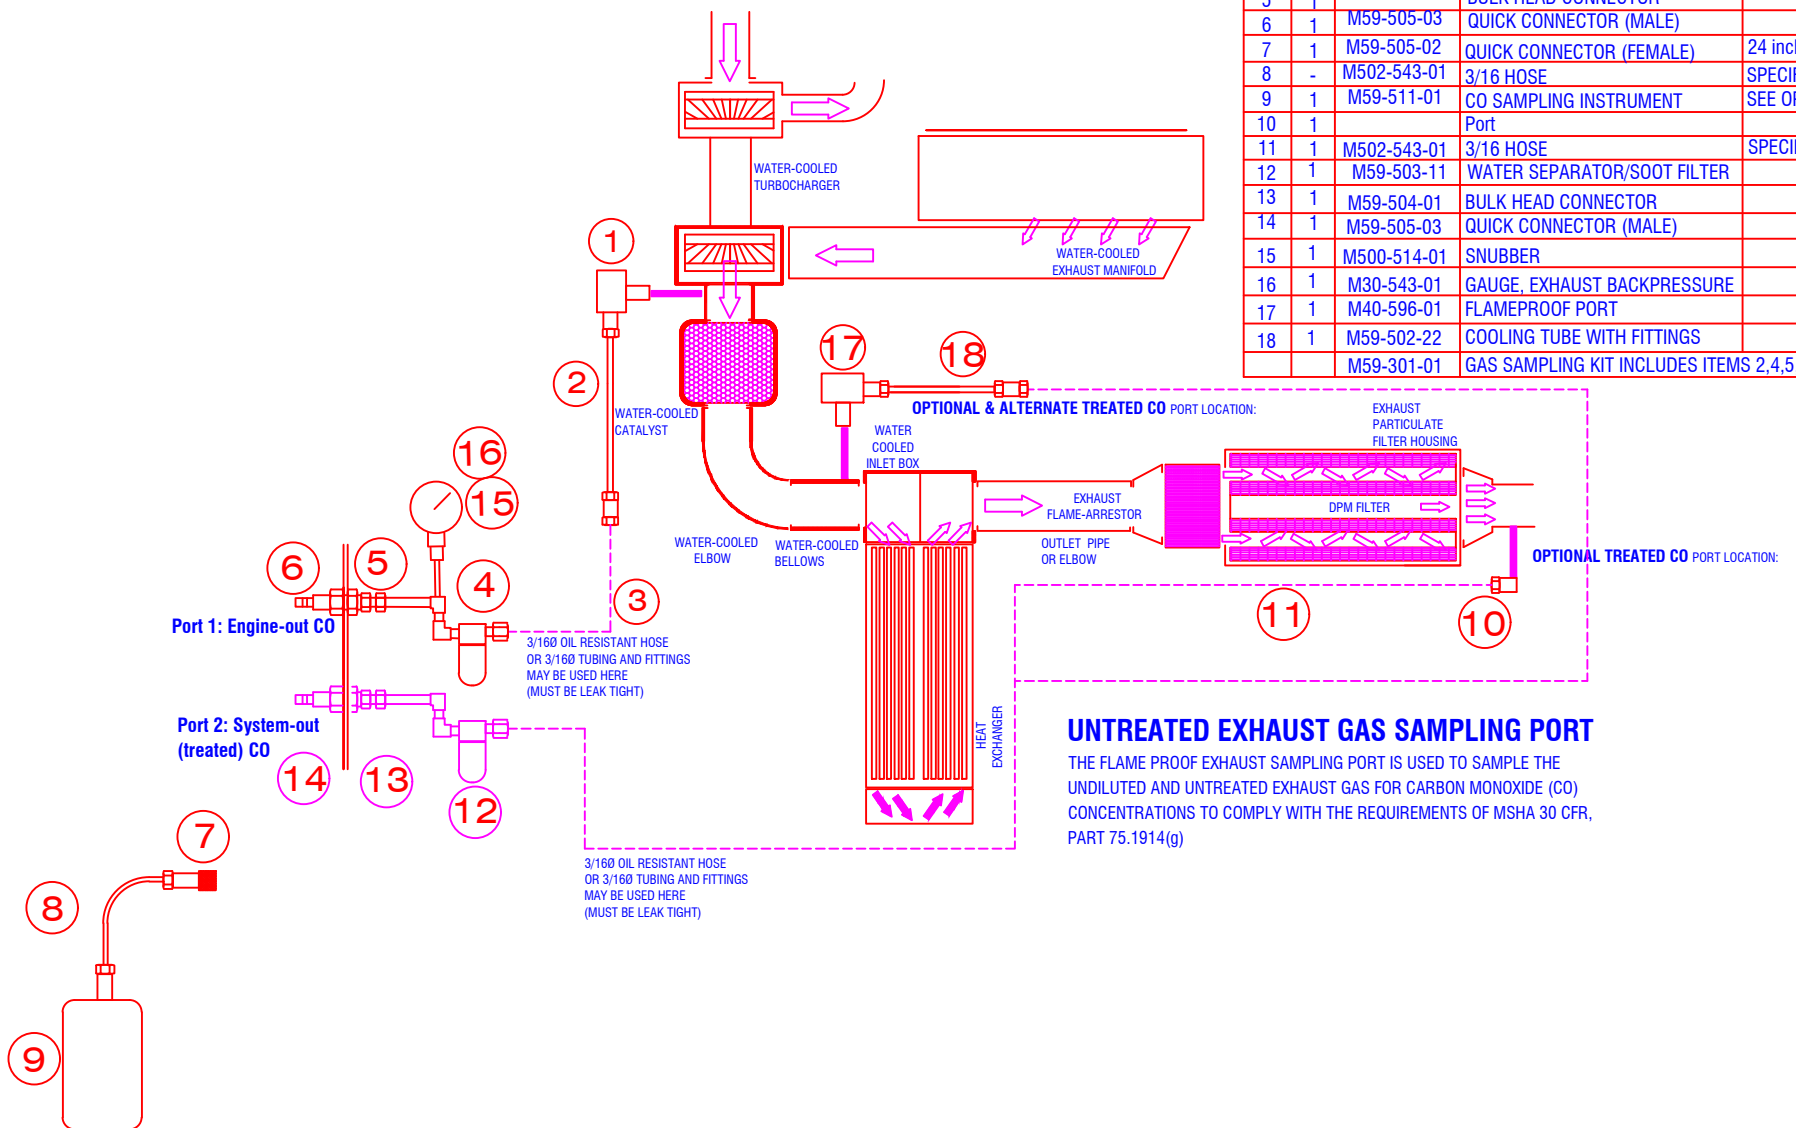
| 5 | 1 | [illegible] | BULK HEAD CONNECTOR | |
|---|---|---|---|---|
| 6 | 1 | M59-505-03 | QUICK CONNECTOR (MALE) | |
| 7 | 1 | M59-505-02 | QUICK CONNECTOR (FEMALE) | 24 incl |
| 8 | - | M502-543-01 | 3/16 HOSE | SPECI |
| 9 | 1 | M59-511-01 | CO SAMPLING INSTRUMENT | SEE OI |
| 10 | 1 | | Port | |
| 11 | 1 | M502-543-01 | 3/16 HOSE | SPECI |
| 12 | 1 | M59-503-11 | WATER SEPARATOR/SOOT FILTER | |
| 13 | 1 | M59-504-01 | BULK HEAD CONNECTOR | |
| 14 | 1 | M59-505-03 | QUICK CONNECTOR (MALE) | |
| 15 | 1 | M500-514-01 | SNUBBER | |
| 16 | 1 | M30-543-01 | GAUGE, EXHAUST BACKPRESSURE | |
| 17 | 1 | M40-596-01 | FLAMEPROOF PORT | |
| 18 | 1 | M59-502-22 | COOLING TUBE WITH FITTINGS | |
| | | M59-301-01 | GAS SAMPLING KIT INCLUDES ITEMS 2,4,5 | |

WATER-COOLED TURBOCHARGER

WATER-COOLED EXHAUST MANIFOLD

1

2

WATER-COOLED CATALYST

17

18

OPTIONAL & ALTERNATE TREATED CO PORT LOCATION:

WATER COOLED INLET BOX

EXHAUST PARTICULATE FILTER HOUSING

16

15

6

5

4

3

WATER-COOLED ELBOW

WATER-COOLED BELLOWS

EXHAUST FLAME-ARRESTOR

DPM FILTER

OUTLET PIPE OR ELBOW

OPTIONAL TREATED CO PORT LOCATION:

Port 1: Engine-out CO

3/16Ø OIL RESISTANT HOSE OR 3/16Ø TUBING AND FITTINGS MAY BE USED HERE (MUST BE LEAK TIGHT)

11

10

Port 2: System-out (treated) CO

14

13

12

HEAT EXCHANGER

UNTREATED EXHAUST GAS SAMPLING PORT

THE FLAME PROOF EXHAUST SAMPLING PORT IS USED TO SAMPLE THE UNDILUTED AND UNTREATED EXHAUST GAS FOR CARBON MONOXIDE (CO) CONCENTRATIONS TO COMPLY WITH THE REQUIREMENTS OF MSHA 30 CFR, PART 75.1914(g)

7

8

3/16Ø OIL RESISTANT HOSE OR 3/16Ø TUBING AND FITTINGS MAY BE USED HERE (MUST BE LEAK TIGHT)

9